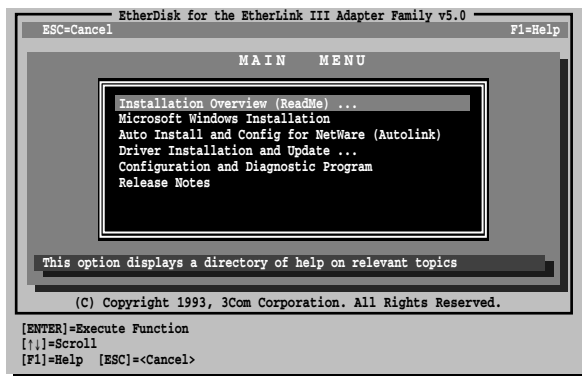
EtherDisk for the EtherLink III Adapter Family v5.0
ESC=Cancel
F1=Help

MAIN MENU

Installation Overview (ReadMe) ...
Microsoft Windows Installation
Auto Install and Config for NetWare (Autolink)
Driver Installation and Update ...
Configuration and Diagnostic Program
Release Notes

This option displays a directory of help on relevant topics

(C) Copyright 1993, 3Com Corporation. All Rights Reserved.

[ENTER]=Execute Function
[↑↓]=Scroll
[F1]=Help [ESC]=<Cancel>